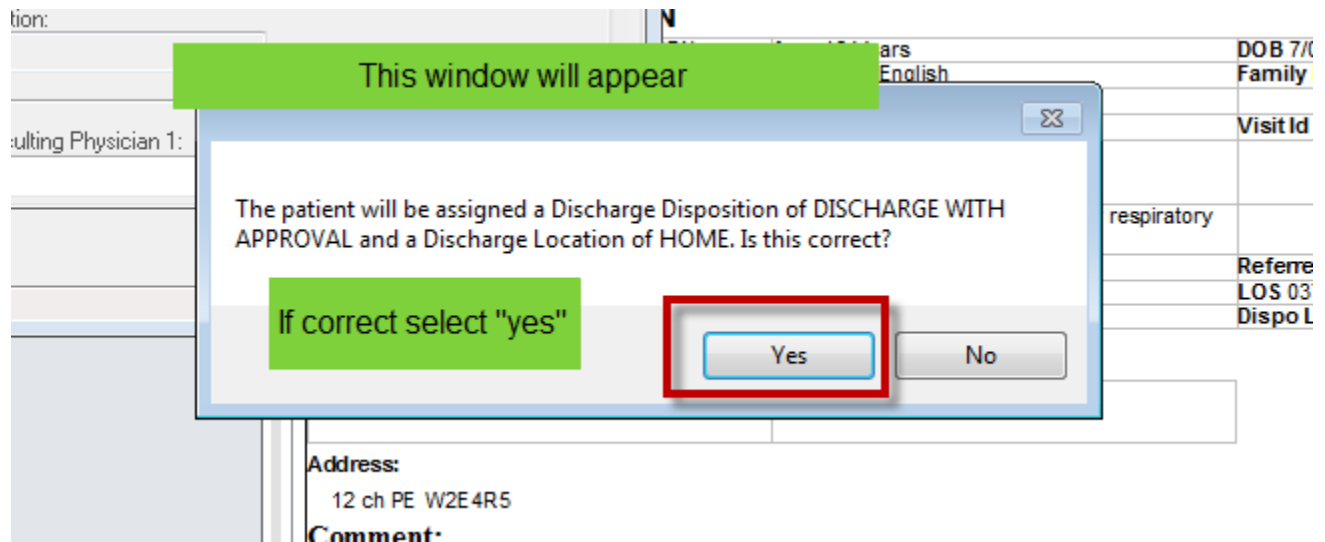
tion:

ulting Physician 1:

N

ars

DOB 7/0

English

Family

Visit Id

respiratory

Referre

LOS 03

Dispo L

This window will appear

The patient will be assigned a Discharge Disposition of DISCHARGE WITH APPROVAL and a Discharge Location of HOME. Is this correct?

If correct select "yes"

Yes

No

Address:

12 ch PE W2E4R5

Comment: